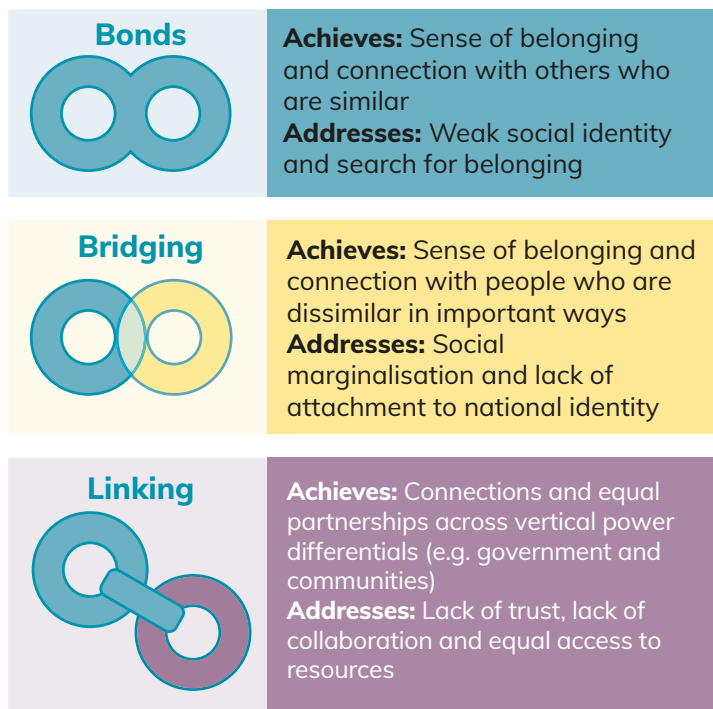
Bonds

**Achieves:** Sense of belonging and connection with others who are similar
**Addresses:** Weak social identity and search for belonging

Bridging

**Achieves:** Sense of belonging and connection with people who are dissimilar in important ways
**Addresses:** Social marginalisation and lack of attachment to national identity

Linking

**Achieves:** Connections and equal partnerships across vertical power differentials (e.g. government and communities)
**Addresses:** Lack of trust, lack of collaboration and equal access to resources